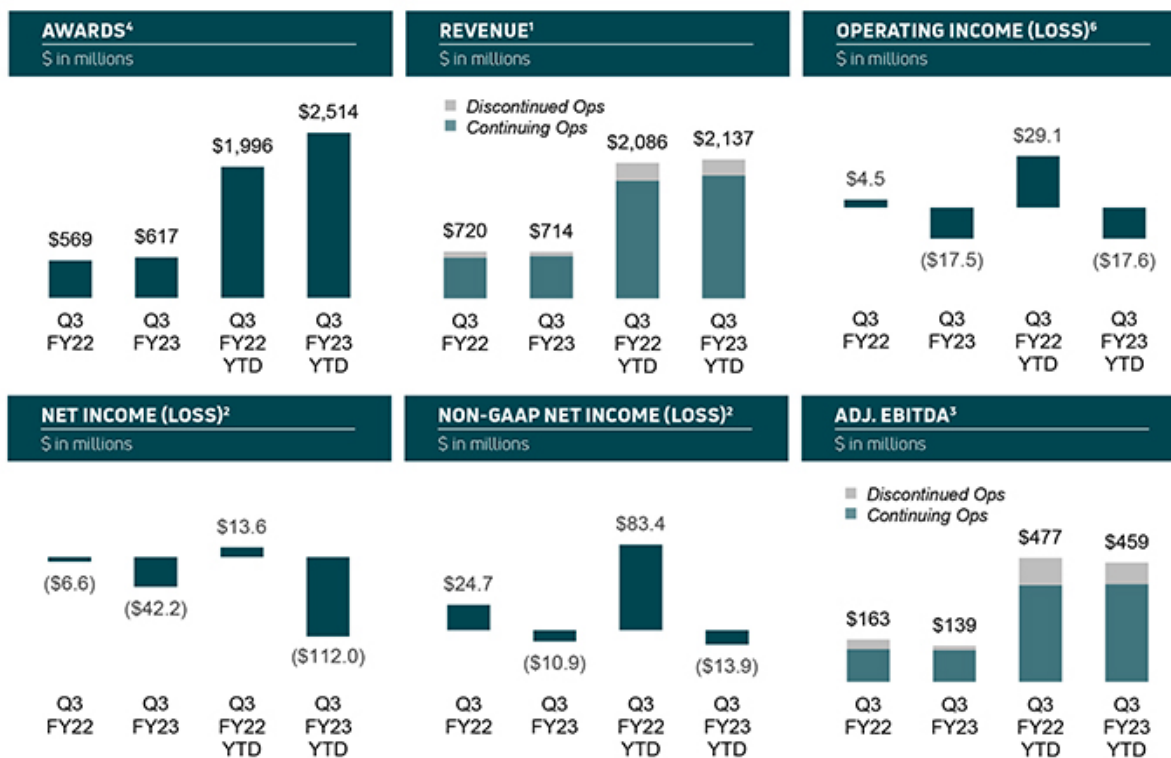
AWARDS$^4$
$ in millions

$569 $617 $1,996 $2,514

Q3 FY22 | Q3 FY23 | Q3 FY22 YTD | Q3 FY23 YTD

REVENUE$^1$
$ in millions

Discontinued Ops
Continuing Ops

$720 $714 $2,086 $2,137

Q3 FY22 | Q3 FY23 | Q3 FY22 YTD | Q3 FY23 YTD

OPERATING INCOME (LOSS)$^6$
$ in millions

$4.5 ($17.5) $29.1 ($17.6)

Q3 FY22 | Q3 FY23 | Q3 FY22 YTD | Q3 FY23 YTD

NET INCOME (LOSS)$^2$
$ in millions

($6.6) ($42.2) $13.6 ($112.0)

Q3 FY22 | Q3 FY23 | Q3 FY22 YTD | Q3 FY23 YTD

NON-GAAP NET INCOME (LOSS)$^2$
$ in millions

$24.7 ($10.9) $83.4 ($13.9)

Q3 FY22 | Q3 FY23 | Q3 FY22 YTD | Q3 FY23 YTD

ADJ. EBITDA$^3$
$ in millions

Discontinued Ops
Continuing Ops

$163 $139 $477 $459

Q3 FY22 | Q3 FY23 | Q3 FY22 YTD | Q3 FY23 YTD